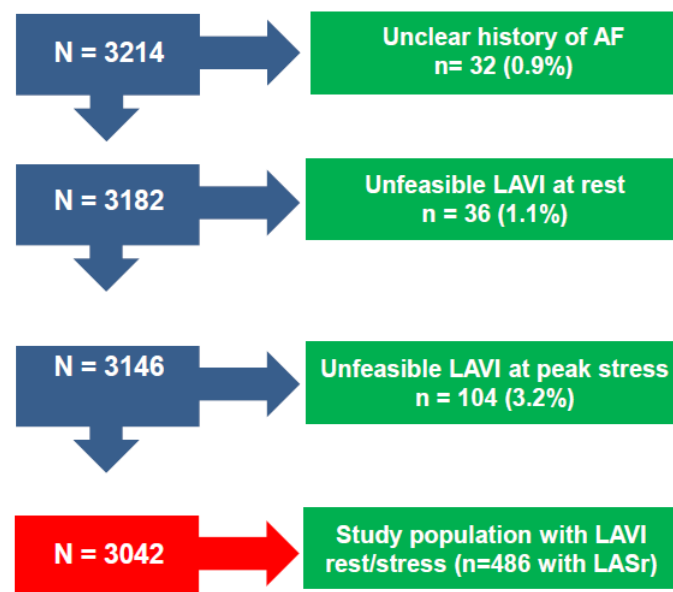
N = 3214

Unclear history of AF
n= 32 (0.9%)

N = 3182

Unfeasible LAVI at rest
n = 36 (1.1%)

N = 3146

Unfeasible LAVI at peak stress
n = 104 (3.2%)

N = 3042

Study population with LAVI rest/stress (n=486 with LASr)